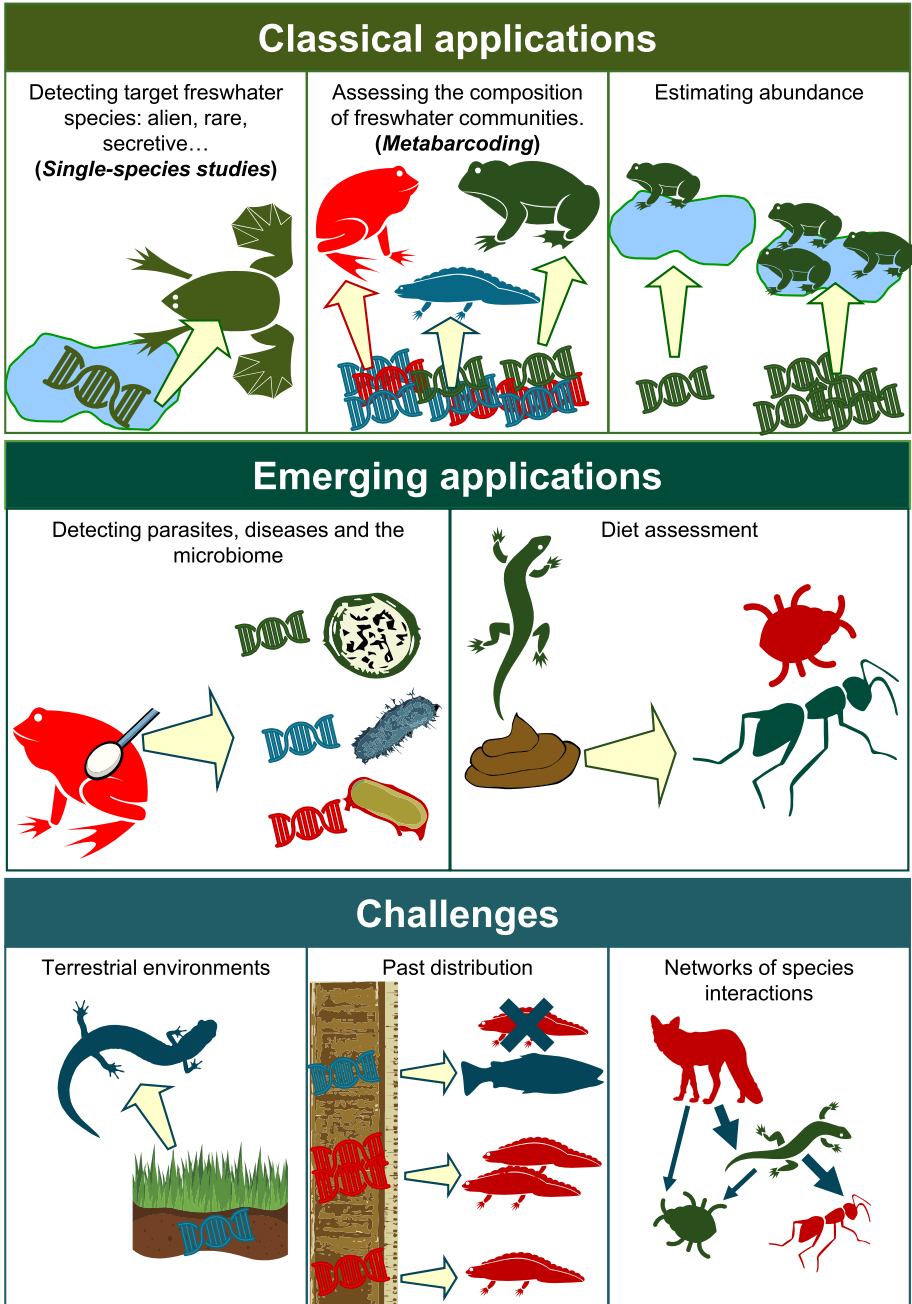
Classical applications

Detecting target freswhater species: alien, rare, secretive… (*Single-species studies*)

Assessing the composition of freswhater communities. (*Metabarcoding*)

Estimating abundance

Emerging applications

Detecting parasites, diseases and the microbiome

Diet assessment

Challenges

Terrestrial environments

Past distribution

Networks of species interactions